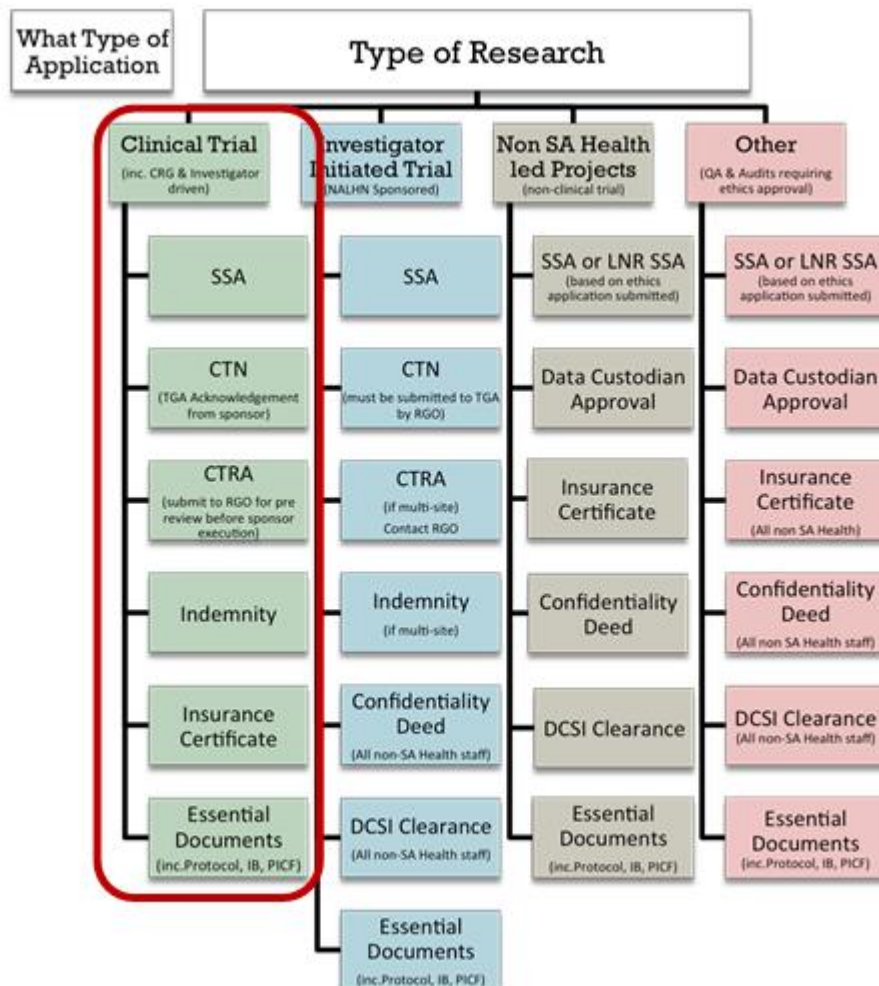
What Type of Application

Type of Research

Clinical Trial
(inc. CRG & Investigator driven)

SSA

CTN
(TGA Acknowledgement from sponsor)

CTRA
(submit to RGO for pre review before sponsor execution)

Indemnity

Insurance Certificate

Essential Documents
(inc.Protocol, IB, PICF)

Investigator Initiated Trial
(NALHN Sponsored)

SSA

CTN
(must be submitted to TGA by RGO)

CTRA
(if multi-site)
Contact RGO

Indemnity
(if multi-site)

Confidentiality Deed
(All non-SA Health staff)

DCSI Clearance
(All non-SA Health staff)

Essential Documents
(inc.Protocol, IB, PICF)

Non SA Health led Projects
(non-clinical trial)

SSA or LNR SSA
(based on ethics application submitted)

Data Custodian Approval

Insurance Certificate

Confidentiality Deed

DCSI Clearance

Essential Documents
(inc.Protocol, IB, PICF)

Other
(QA & Audits requiring ethics approval)

SSA or LNR SSA
(based on ethics application submitted)

Data Custodian Approval

Insurance Certificate
(All non SA Health)

Confidentiality Deed
(All non SA Health staff)

DCSI Clearance
(All non-SA Health staff)

Essential Documents
(inc.Protocol, IB, PICF)